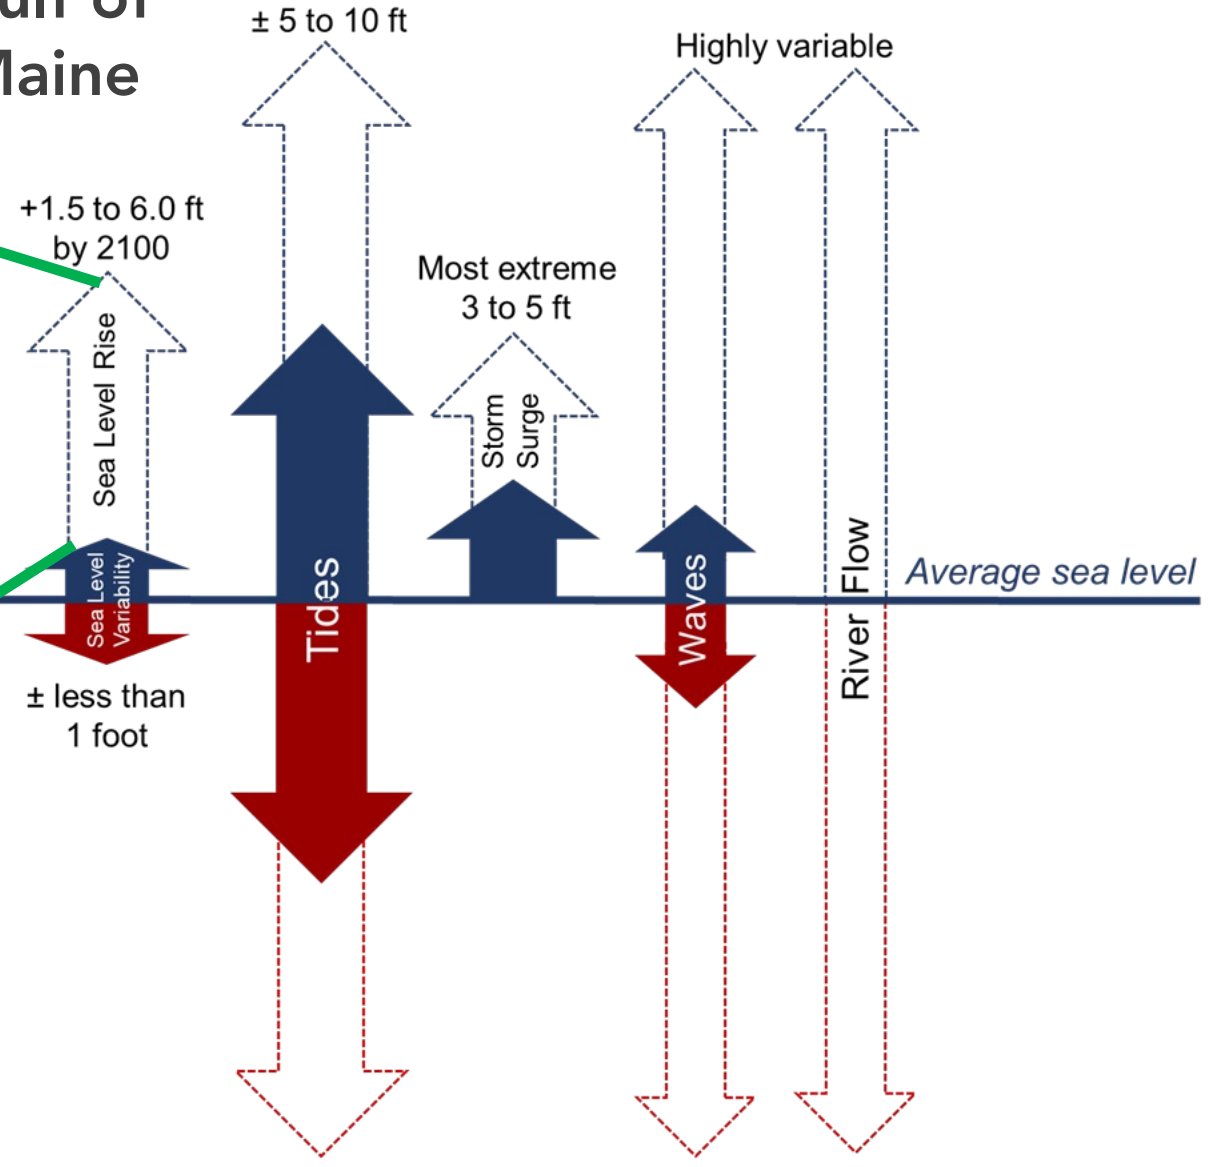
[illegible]ulf of
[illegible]aine

± 5 to 10 ft

Highly variable

+1.5 to 6.0 ft
by 2100

Sea Level Rise

Most extreme
3 to 5 ft

Storm Surge

Sea Level Variability

Tides

Waves

River Flow

Average sea level

± less than
1 foot